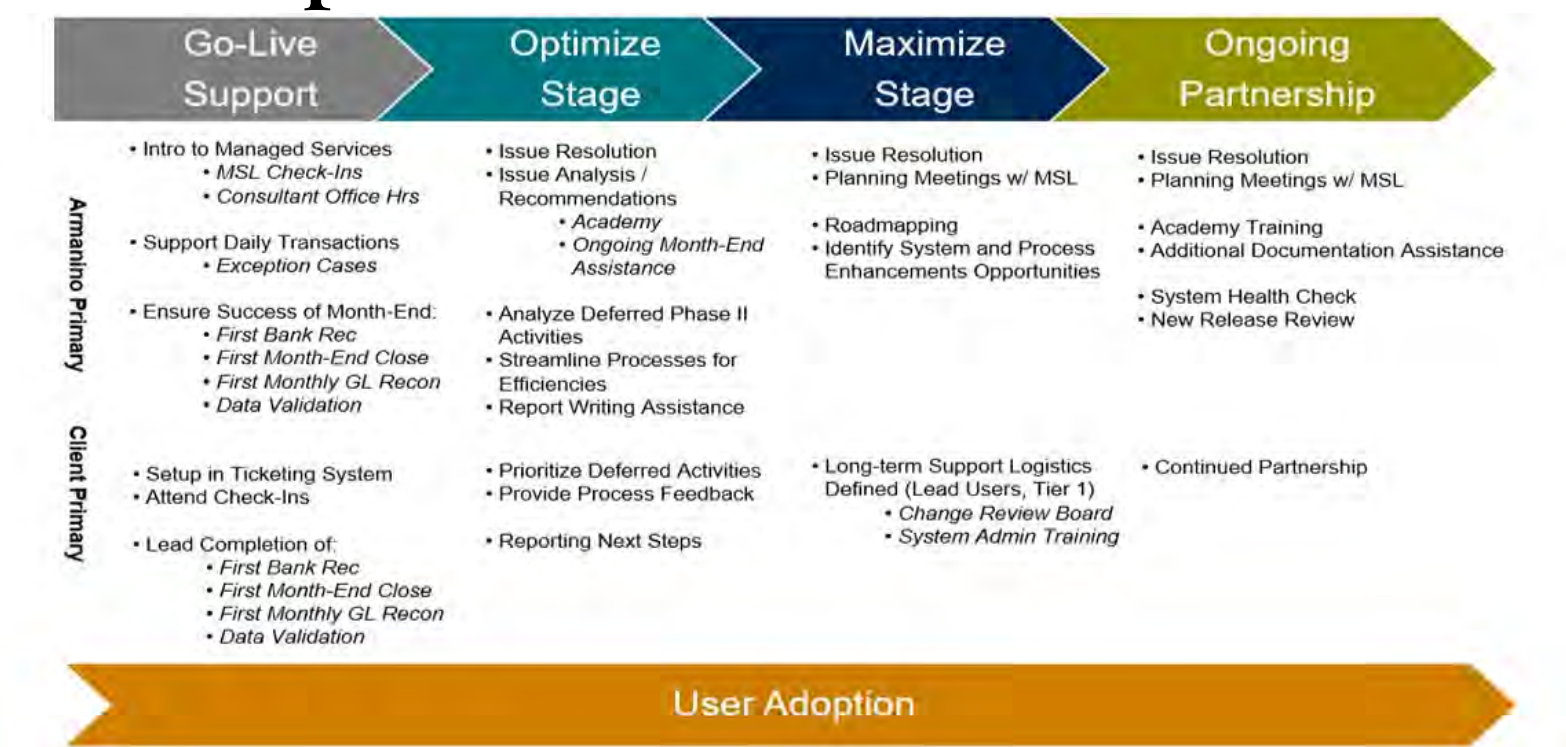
| | Go-Live Support | Optimize Stage | Maximize Stage | Ongoing Partnership |
|---|---|---|---|---|
| Armanino Primary | • Intro to Managed Services<br>• *MSL Check-Ins*<br>• *Consultant Office Hrs*<br>• Support Daily Transactions<br>• *Exception Cases*<br>• Ensure Success of Month-End:<br>• *First Bank Rec*<br>• *First Month-End Close*<br>• *First Monthly GL Recon*<br>• *Data Validation* | • Issue Resolution<br>• Issue Analysis / Recommendations<br>• *Academy*<br>• *Ongoing Month-End Assistance*<br>• Analyze Deferred Phase II Activities<br>• Streamline Processes for Efficiencies<br>• Report Writing Assistance | • Issue Resolution<br>• Planning Meetings w/ MSL<br>• Roadmapping<br>• Identify System and Process Enhancements Opportunities | • Issue Resolution<br>• Planning Meetings w/ MSL<br>• Academy Training<br>• Additional Documentation Assistance<br>• System Health Check<br>• New Release Review |
| Client Primary | • Setup in Ticketing System<br>• Attend Check-Ins<br>• Lead Completion of:<br>• *First Bank Rec*<br>• *First Month-End Close*<br>• *First Monthly GL Recon*<br>• *Data Validation* | • Prioritize Deferred Activities<br>• Provide Process Feedback<br>• Reporting Next Steps | • Long-term Support Logistics Defined (Lead Users, Tier 1)<br>• *Change Review Board*<br>• *System Admin Training* | • Continued Partnership |

User Adoption